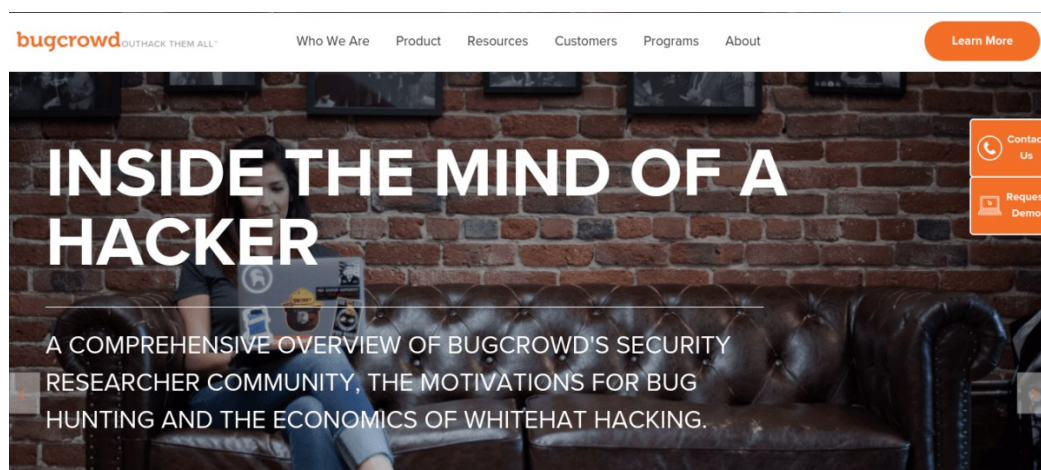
bugcrowd OUTHACK THEM ALL™

Who We Are Product Resources Customers Programs About

Learn More

Contac Us

Reques Demo

INSIDE THE MIND OF A HACKER

A COMPREHENSIVE OVERVIEW OF BUGCROWD'S SECURITY RESEARCHER COMMUNITY, THE MOTIVATIONS FOR BUG HUNTING AND THE ECONOMICS OF WHITEHAT HACKING.